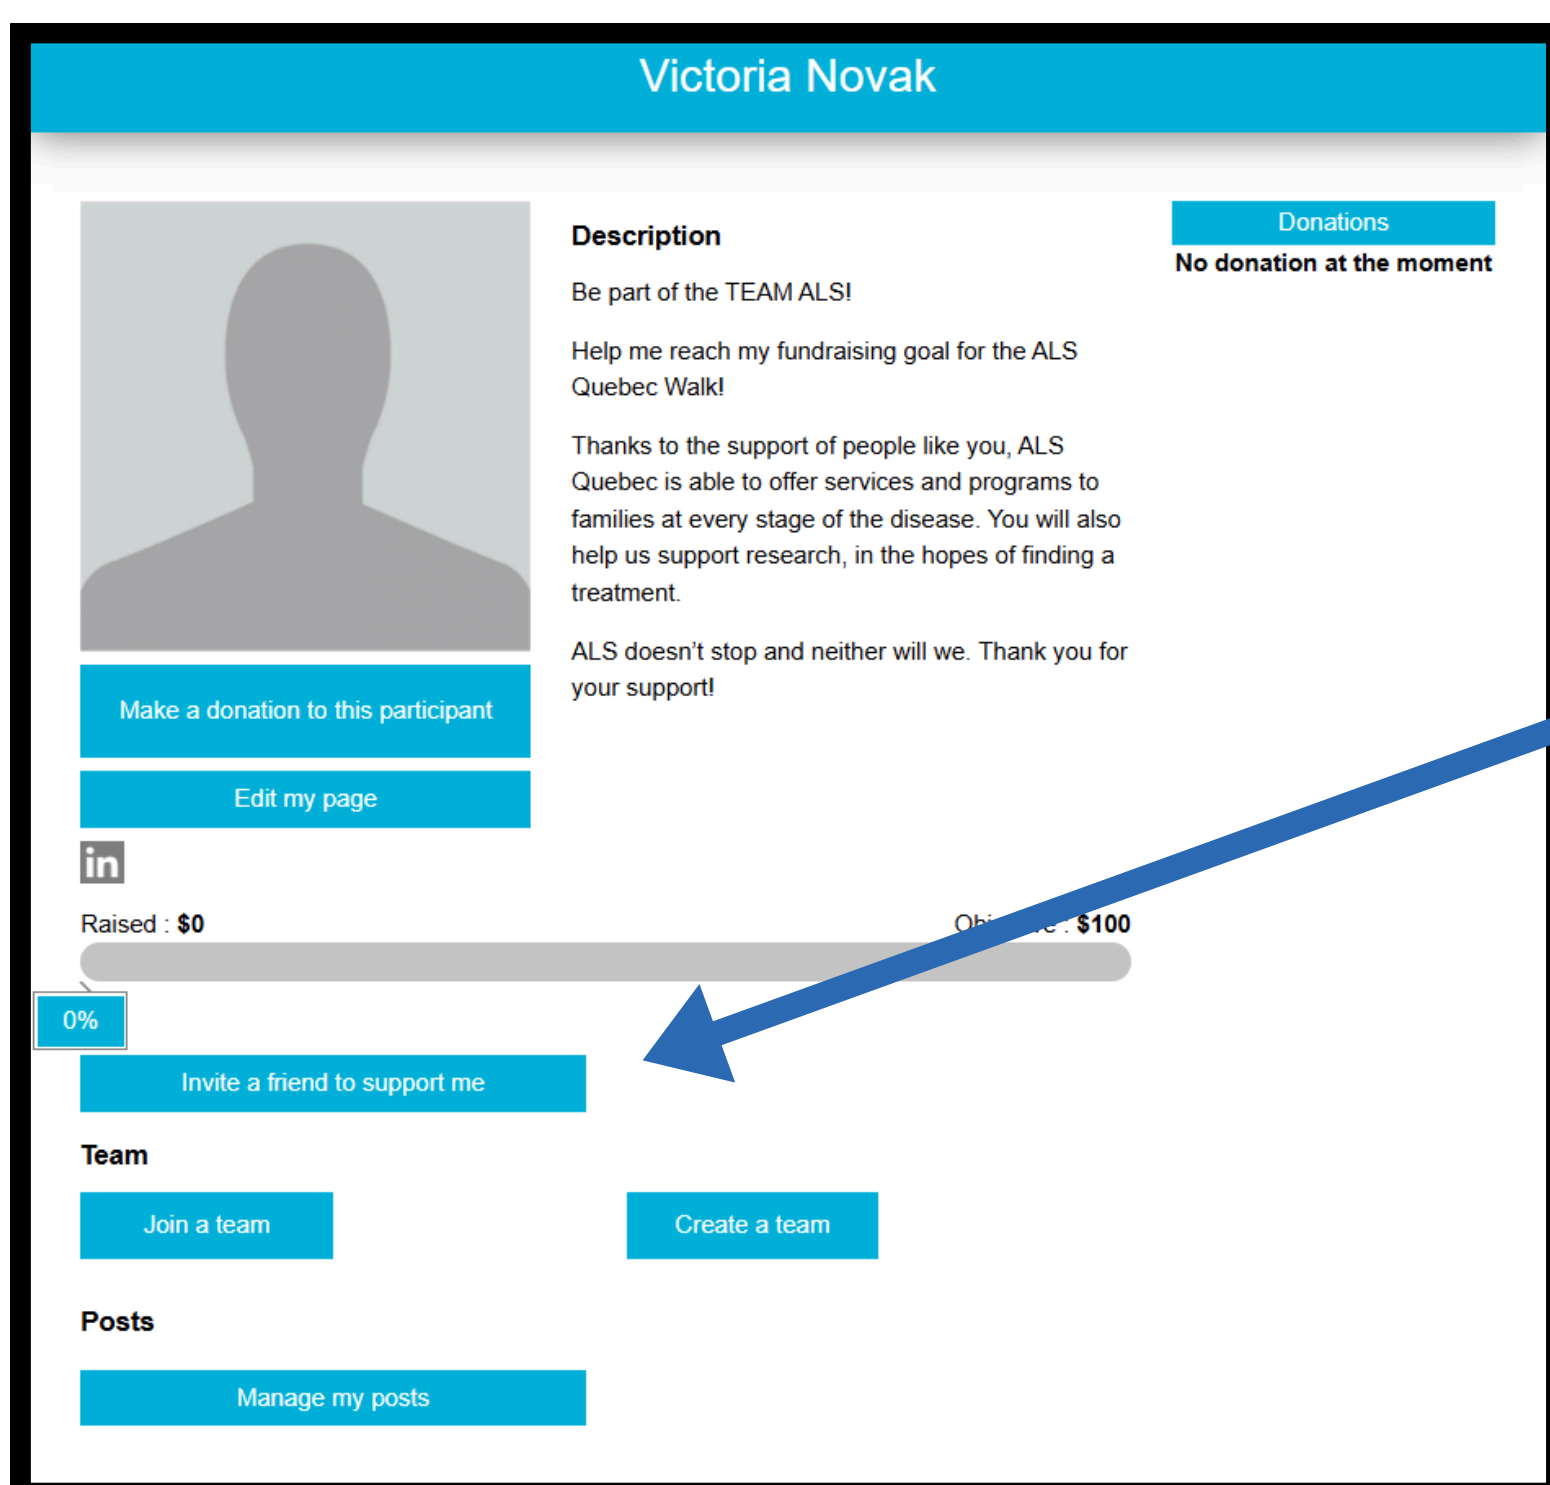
Victoria Novak

Description

Be part of the TEAM ALS!

Help me reach my fundraising goal for the ALS Quebec Walk!

Thanks to the support of people like you, ALS Quebec is able to offer services and programs to families at every stage of the disease. You will also help us support research, in the hopes of finding a treatment.

ALS doesn't stop and neither will we. Thank you for your support!

Donations

No donation at the moment

Make a donation to this participant

Edit my page

in

Raised : $0

Obj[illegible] : $100

0%

Invite a friend to support me

Team

Join a team

Create a team

Posts

Manage my posts